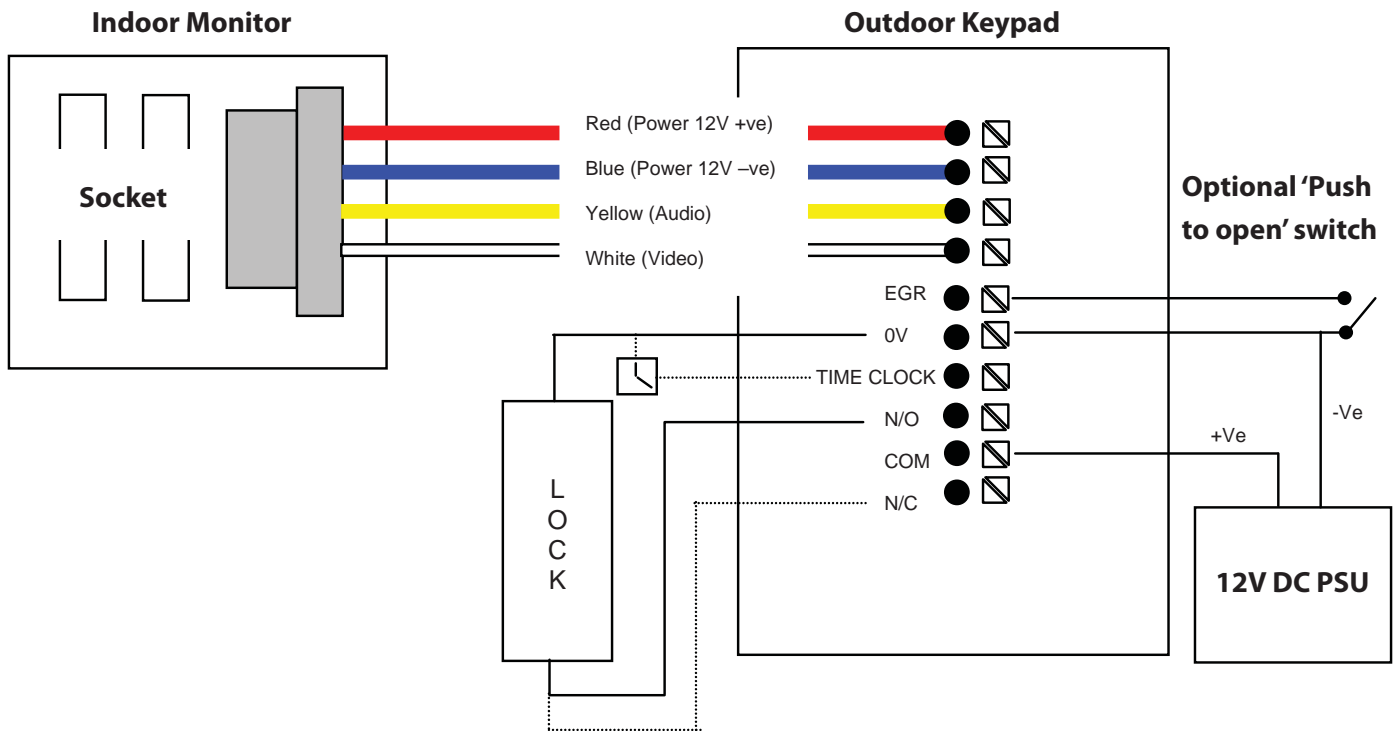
Indoor Monitor

Outdoor Keypad

Socket

Red (Power 12V +ve)

Blue (Power 12V –ve)

Yellow (Audio)

White (Video)

Optional 'Push to open' switch

EGR

0V

TIME CLOCK

N/O

COM

N/C

LOCK

+Ve

-Ve

12V DC PSU